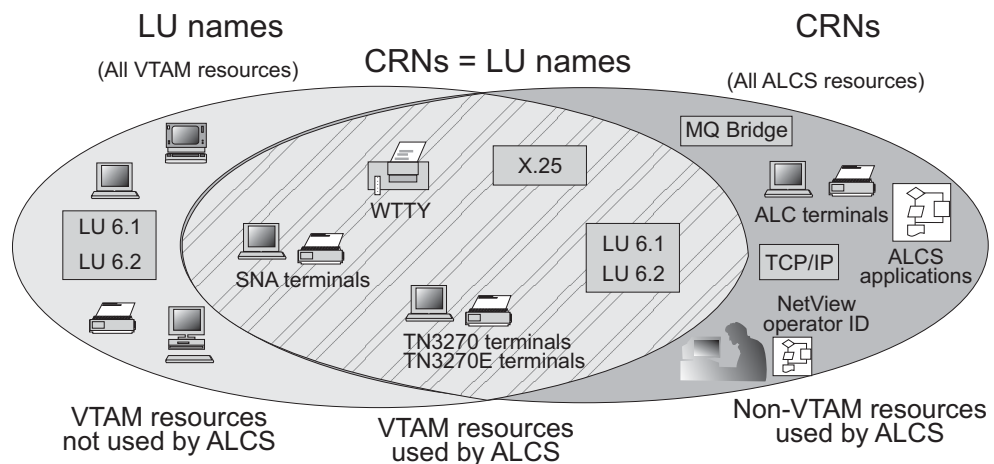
LU names

(All VTAM resources)

CRNs = LU names

CRNs

(All ALCS resources)

MQ Bridge

X.25

WTTY

LU 6.1

LU 6.2

SNA terminals

LU 6.1

LU 6.2

ALC terminals

TCP/IP

ALCS applications

NetView operator ID

TN3270 terminals
TN3270E terminals

VTAM resources not used by ALCS

VTAM resources used by ALCS

Non-VTAM resources used by ALCS